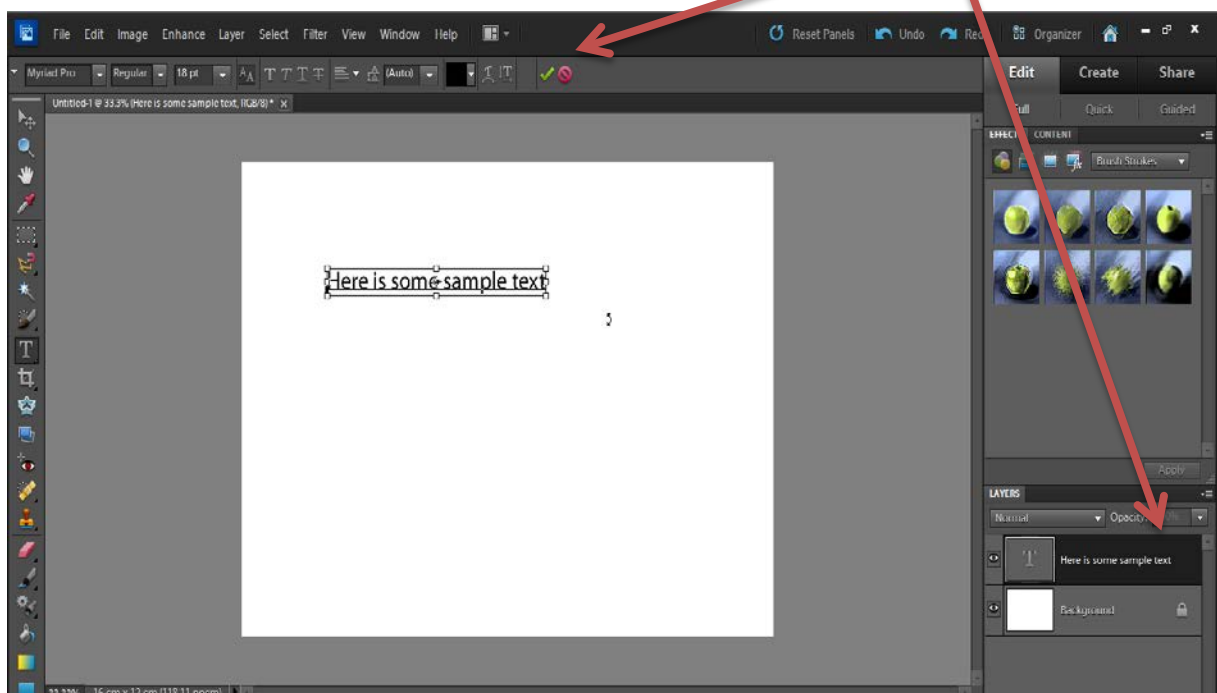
File Edit Image Enhance Layer Select Filter View Window Help

Reset Panels Undo Re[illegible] Organizer

Myriad Pro Regular 18 pt (Auto)

Edit Create Share

Full Quick Guided

Untitled-1 @ 33.3% (Here is some sample text, RGB/8) * ×

EFFECTS CONTENT

Brush Strokes

Here is some sample text

Apply

LAYERS

Normal Opacity: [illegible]

Here is some sample text

Background

33.33% 16 cm x 12 cm (118.11 ppcm)